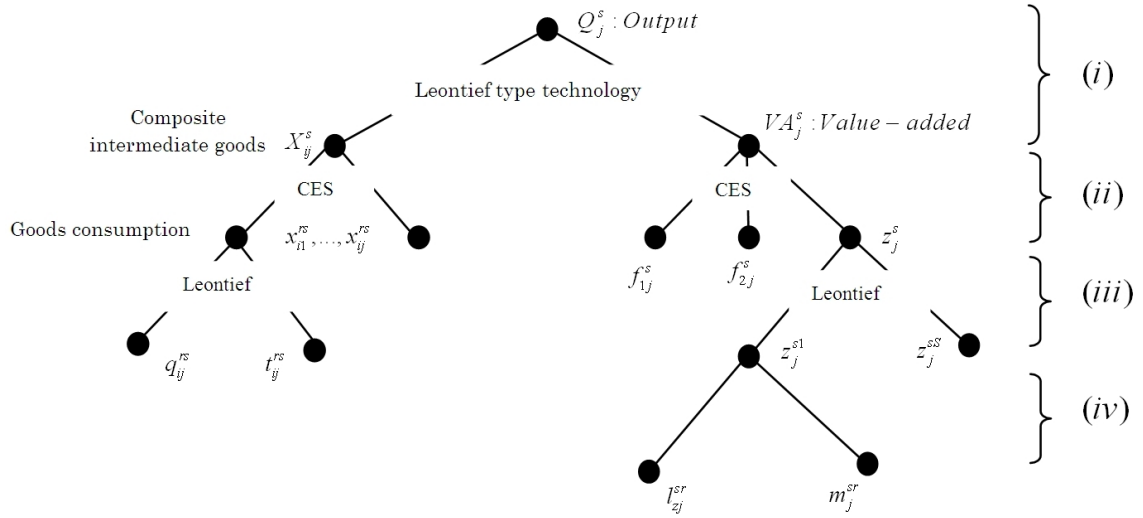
$Q_j^s : Output$

Leontief type technology

Composite intermediate goods $X_{ij}^s$

$VA_j^s : Value - added$

CES

CES

Goods consumption

$x_{i1}^{rs}, \ldots, x_{ij}^{rs}$

$f_{1j}^s$

$f_{2j}^s$

$z_j^s$

Leontief

Leontief

$q_{ij}^{rs}$

$t_{ij}^{rs}$

$z_j^{s1}$

$z_j^{sS}$

$l_{zj}^{sr}$

$m_j^{sr}$

$(i)$

$(ii)$

$(iii)$

$(iv)$